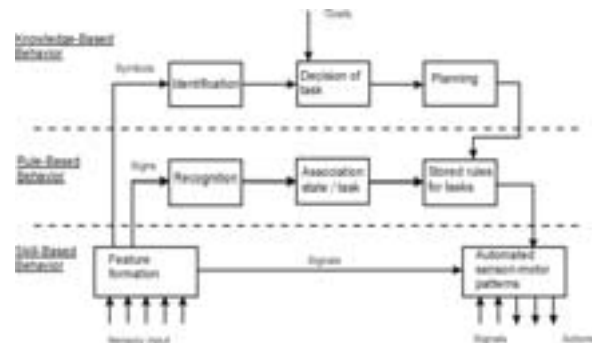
Goals

Knowledge-Based Behavior

Symbols

Identification

Decision of task

Planning

Rule-Based Behavior

Signs

Recognition

Association state / task

Stored rules for tasks

Skill-Based Behavior

Feature formation

Signals

Automated sensori-motor patterns

Sensory input

Signals

Actions